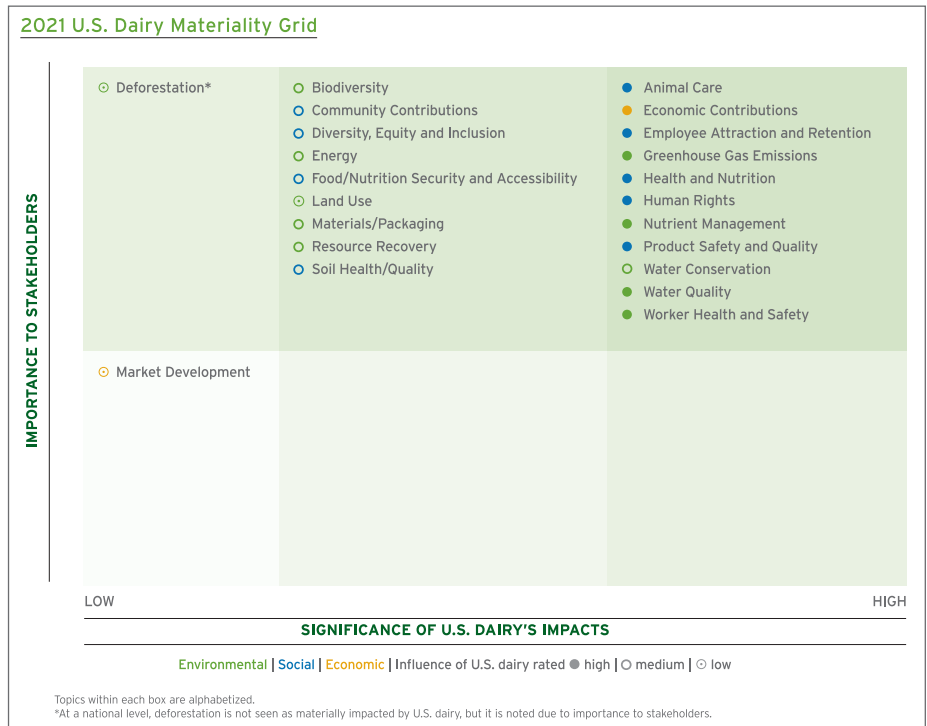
2021 U.S. Dairy Materiality Grid

IMPORTANCE TO STAKEHOLDERS

⊙ Deforestation*

○ Biodiversity
○ Community Contributions
○ Diversity, Equity and Inclusion
○ Energy
○ Food/Nutrition Security and Accessibility
⊙ Land Use
○ Materials/Packaging
○ Resource Recovery
○ Soil Health/Quality

● Animal Care
● Economic Contributions
● Employee Attraction and Retention
● Greenhouse Gas Emissions
● Health and Nutrition
● Human Rights
● Nutrient Management
● Product Safety and Quality
○ Water Conservation
● Water Quality
● Worker Health and Safety

⊙ Market Development

LOW

HIGH

SIGNIFICANCE OF U.S. DAIRY'S IMPACTS

Environmental | Social | Economic | Influence of U.S. dairy rated ● high | ○ medium | ⊙ low

Topics within each box are alphabetized.
*At a national level, deforestation is not seen as materially impacted by U.S. dairy, but it is noted due to importance to stakeholders.